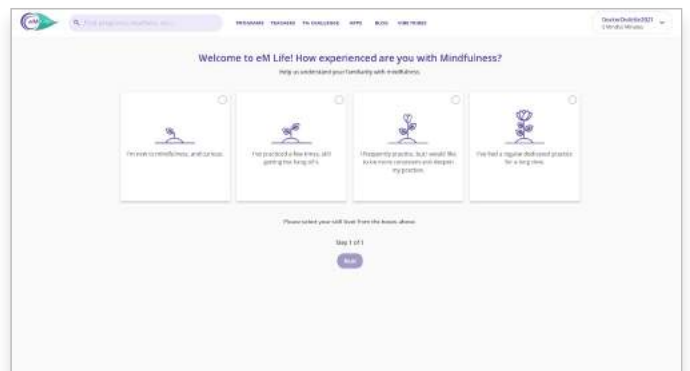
eM

Find programs, teachers, more

PROGRAMS TEACHERS 7% CHALLENGE APPS BLOG VIDEO TOURS

DoctorDoolittle2021
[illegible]

Welcome to eM Life! How experienced are you with Mindfulness?

Help us understand your familiarity with mindfulness.

I'm new to mindfulness, and curious.

I've practiced a few times, still getting the hang of it.

I frequently practice, but I would like to be more consistent and deepen my practice.

I've had a regular dedicated practice for a long time.

Please select your skill level from the boxes above.

Step 1 of 1

Next